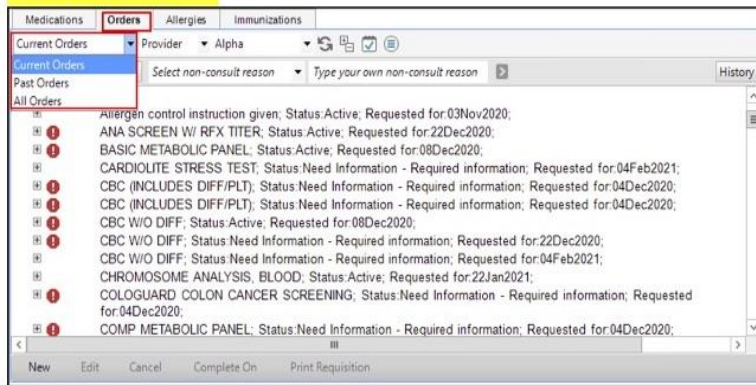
Medications Orders Allergies Immunizations

Current Orders ▾ Provider ▾ Alpha ▾

Current Orders
Past Orders
All Orders

Select non-consult reason ▾ Type your own non-consult reason

History

Allergen control instruction given; Status:Active; Requested for:03Nov2020;
ANA SCREEN W/ RFX TITER; Status:Active; Requested for:22Dec2020;
BASIC METABOLIC PANEL; Status:Active; Requested for:08Dec2020;
CARDIOLITE STRESS TEST; Status:Need Information - Required information; Requested for:04Feb2021;
CBC (INCLUDES DIFF/PLT); Status:Need Information - Required information; Requested for:04Dec2020;
CBC (INCLUDES DIFF/PLT); Status:Need Information - Required information; Requested for:04Dec2020;
CBC W/O DIFF; Status:Active; Requested for:08Dec2020;
CBC W/O DIFF; Status:Need Information - Required information; Requested for:22Dec2020;
CBC W/O DIFF; Status:Need Information - Required information; Requested for:04Feb2021;
CHROMOSOME ANALYSIS, BLOOD; Status:Active; Requested for:22Jan2021;
COLOGUARD COLON CANCER SCREENING; Status:Need Information - Required information; Requested for:04Dec2020;
COMP METABOLIC PANEL; Status:Need Information - Required information; Requested for:04Dec2020;

New Edit Cancel Complete On Print Requisition